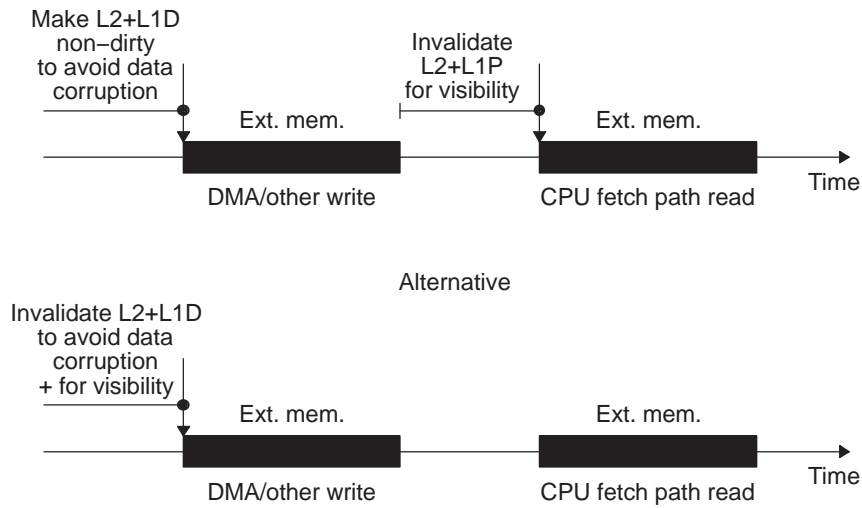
Make L2+L1D non–dirty to avoid data corruption

Invalidate L2+L1P for visibility

Ext. mem.

Ext. mem.

Time

DMA/other write

CPU fetch path read

Alternative

Invalidate L2+L1D to avoid data corruption + for visibility

Ext. mem.

Ext. mem.

Time

DMA/other write

CPU fetch path read